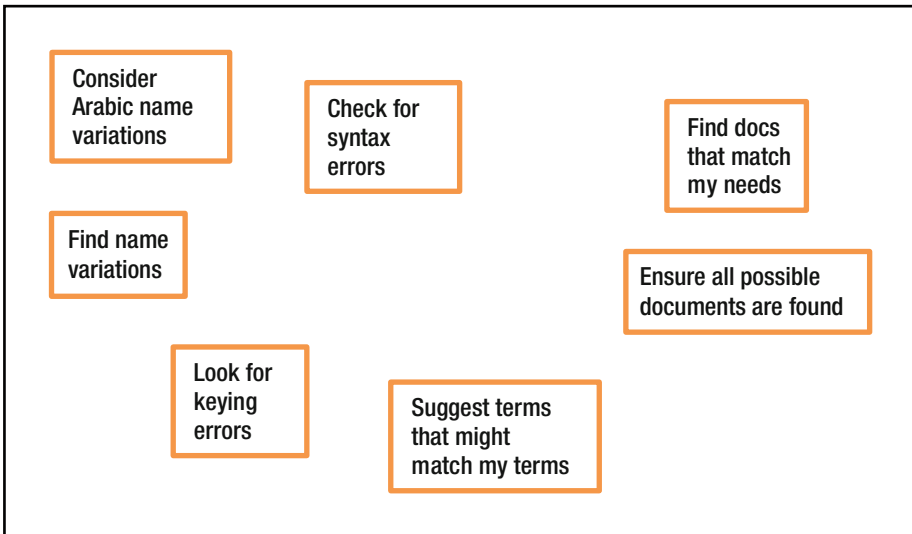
Consider Arabic name variations

Check for syntax errors

Find docs that match my needs

Find name variations

Ensure all possible documents are found

Look for keying errors

Suggest terms that might match my terms